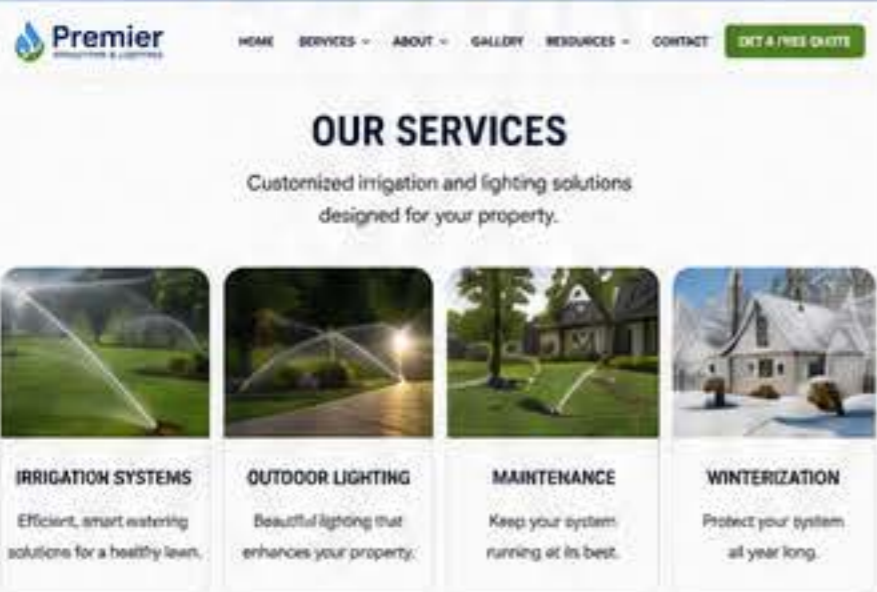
Premier
IRRIGATION & LIGHTING

HOME SERVICES ABOUT GALLERY RESOURCES CONTACT GET A FREE QUOTE

OUR SERVICES

Customized irrigation and lighting solutions designed for your property.

IRRIGATION SYSTEMS

Efficient, smart watering solutions for a healthy lawn.

OUTDOOR LIGHTING

Beautiful lighting that enhances your property.

MAINTENANCE

Keep your system running at its best.

WINTERIZATION

Protect your system all year long.